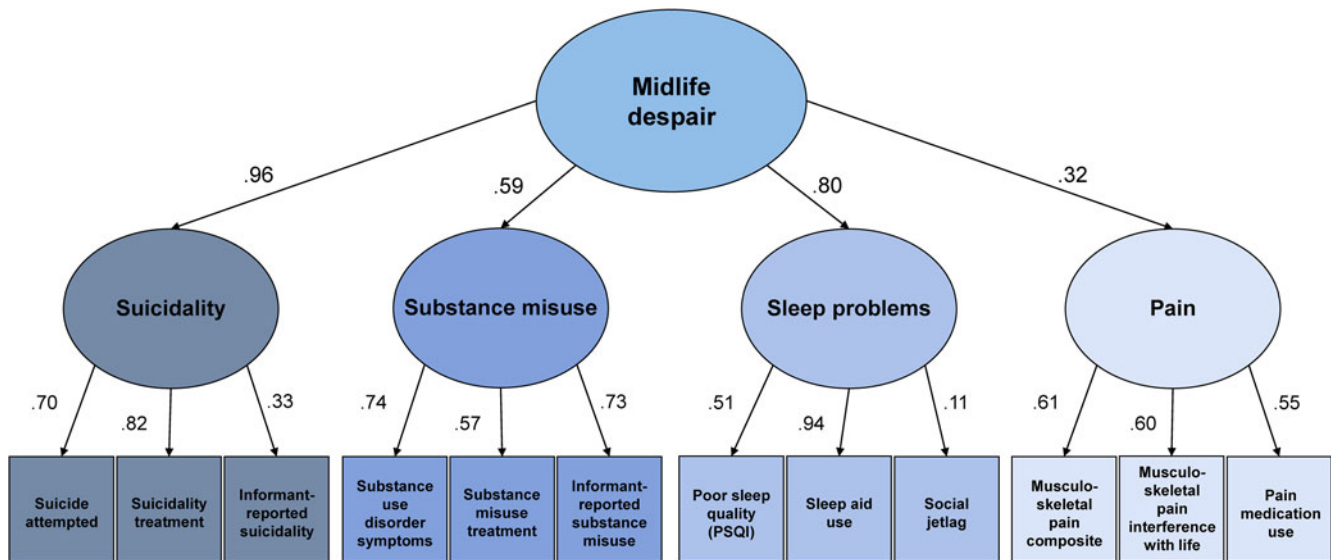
Midlife despair

.96

.59

.80

.32

Suicidality

Substance misuse

Sleep problems

Pain

.70

.82

.33

.74

.57

.73

.51

.94

.11

.61

.60

.55

Suicide attempted

Suicidality treatment

Informant-reported suicidality

Substance use disorder symptoms

Substance misuse treatment

Informant-reported substance misuse

Poor sleep quality (PSQI)

Sleep aid use

Social jetlag

Musculoskeletal pain composite

Musculoskeletal pain interference with life

Pain medication use